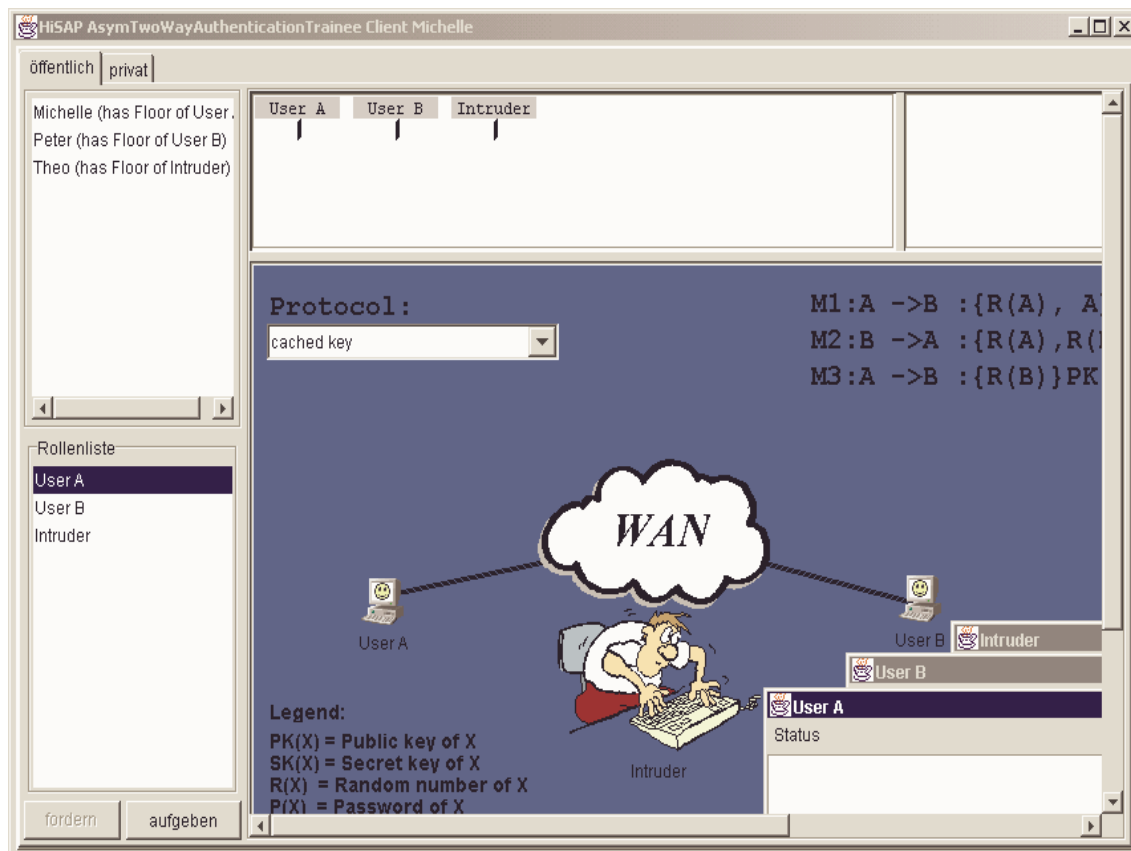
HiSAP AsymTwoWayAuthenticationTrainee Client Michelle

öffentlich privat

Michelle (has Floor of User
Peter (has Floor of User B)
Theo (has Floor of Intruder)

Rollenliste
User A
User B
Intruder

fordern aufgeben

User A User B Intruder

Protocol:
cached key

M1:A ->B :{R(A), A
M2:B ->A :{R(A),R(
M3:A ->B :{R(B)}PK

WAN

User A
User B
Intruder

Intruder
User B
User A
Status

Legend:
PK(X) = Public key of X
SK(X) = Secret key of X
R(X) = Random number of X
P(X) = Password of X